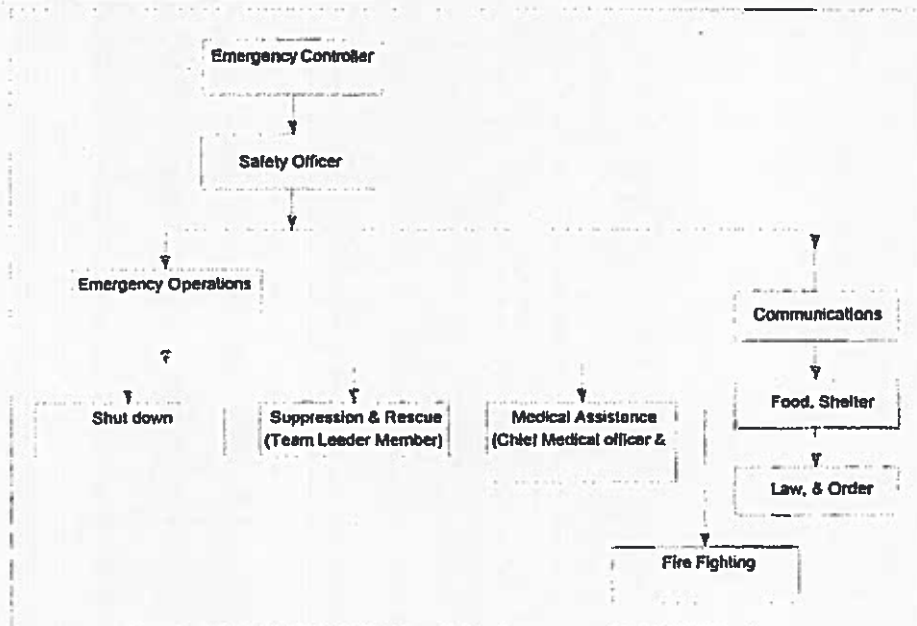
Emergency Controller

Safety Officer

Emergency Operations

Communications

Shut down

Suppression & Rescue (Team Leader Member)

Medical Assistance (Chief Medical officer &

Food, Shelter

Law, & Order

Fire Fighting